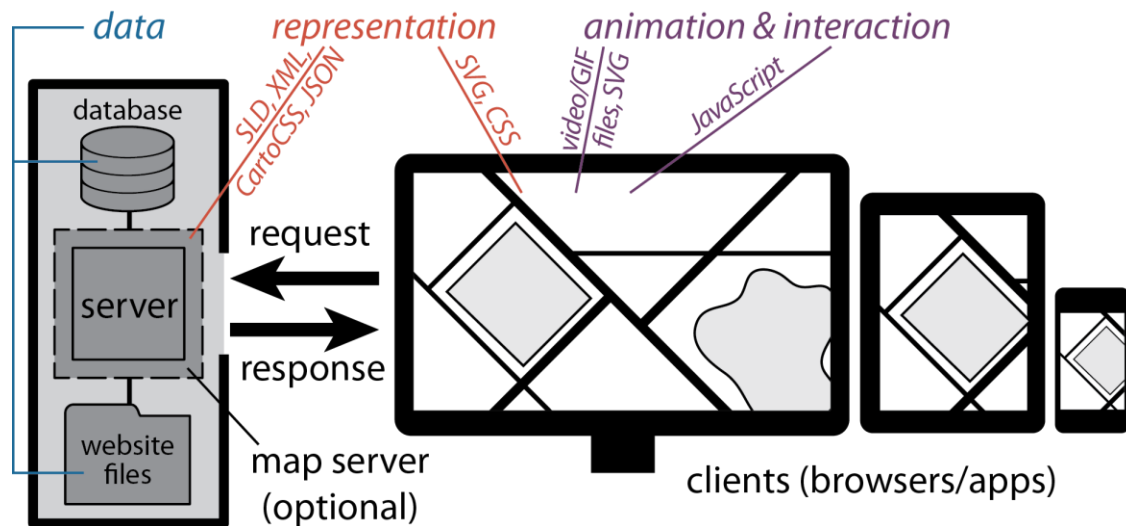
data

representation

animation & interaction

SLD, XML, CartoCSS, JSON

SVG, CSS

video/GIF files, SVG

JavaScript

database

server

website files

request

response

map server (optional)

clients (browsers/apps)